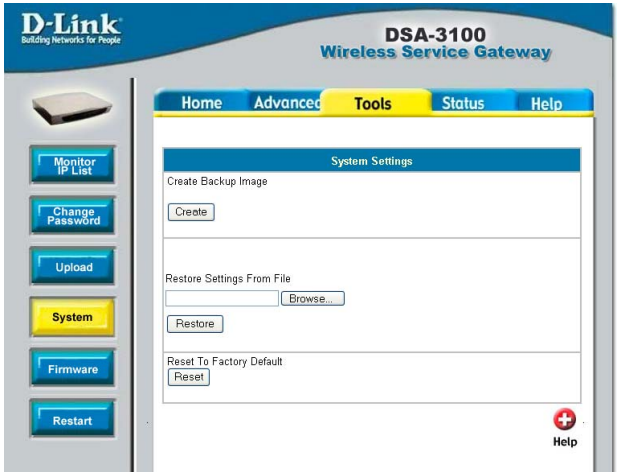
D-Link
Building Networks for People

DSA-3100
Wireless Service Gateway

Home
Advanced
Tools
Status
Help

Monitor IP List
Change Password
Upload
System
Firmware
Restart

System Settings

Create Backup Image

Create

Restore Settings From File

Browse...

Restore

Reset To Factory Default

Reset

Help